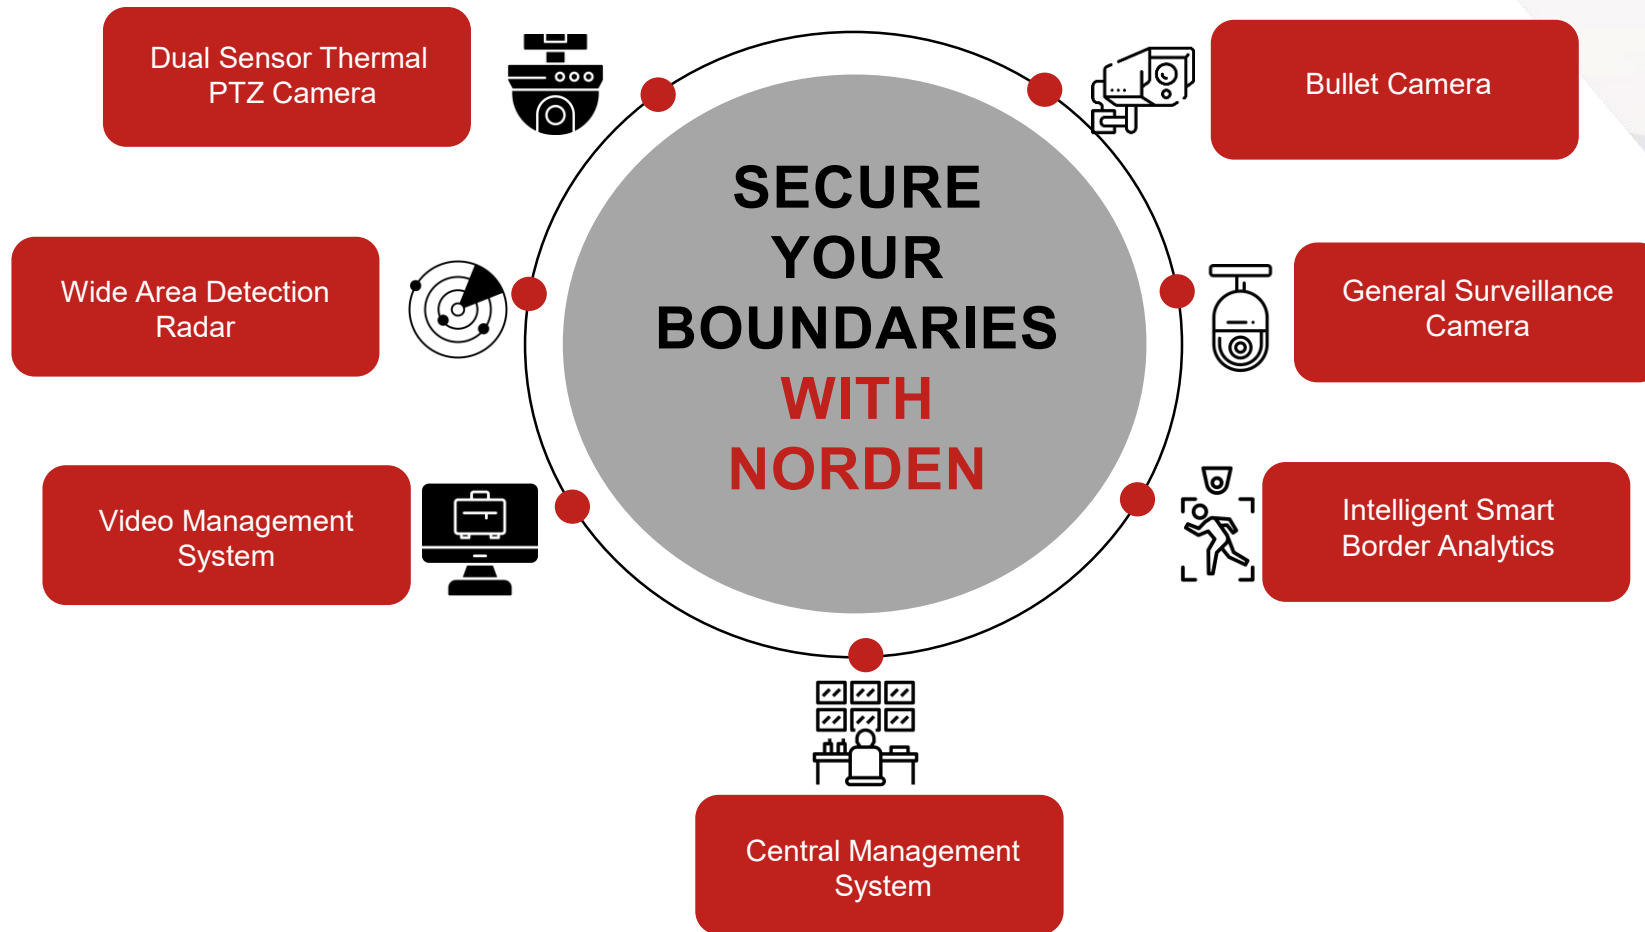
Dual Sensor Thermal PTZ Camera

Bullet Camera

Wide Area Detection Radar

SECURE YOUR BOUNDARIES WITH NORDEN

General Surveillance Camera

Video Management System

Intelligent Smart Border Analytics

Central Management System